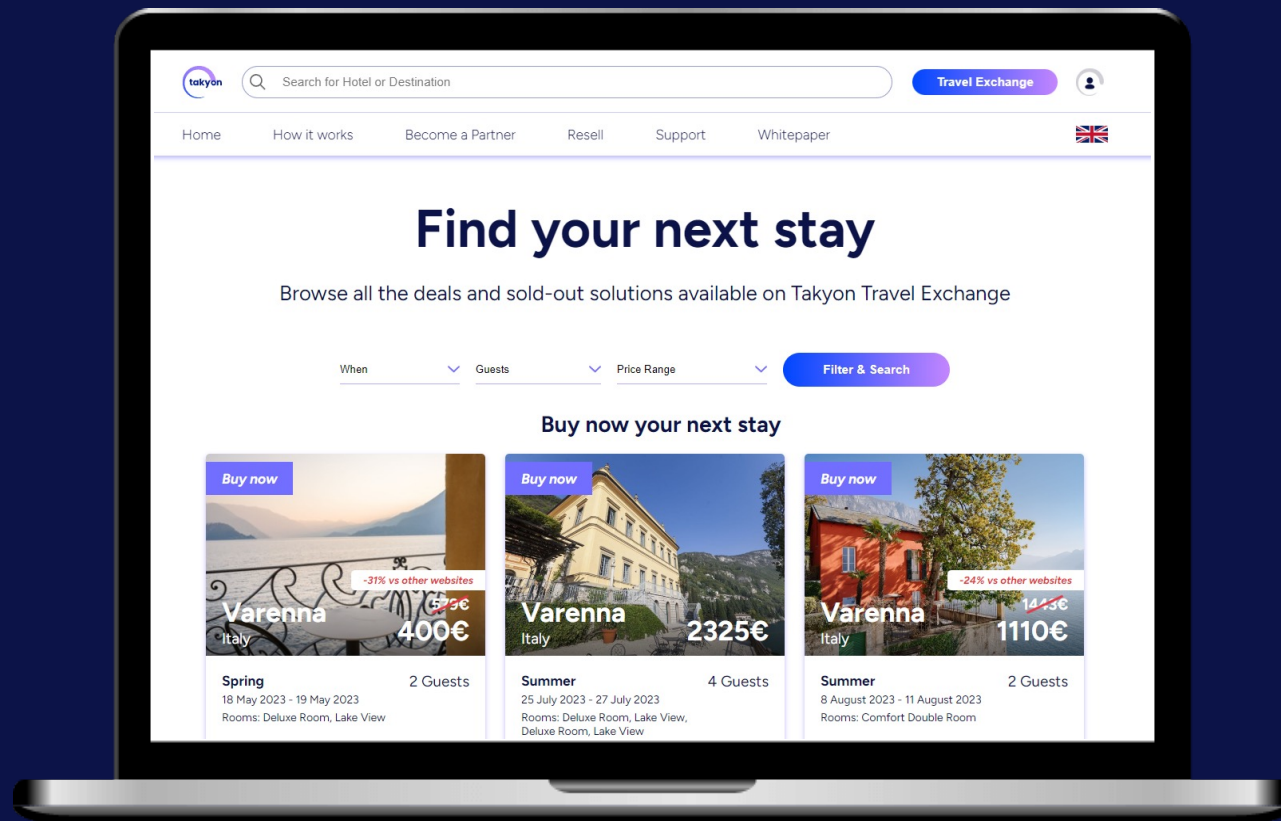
takyon

Search for Hotel or Destination

Travel Exchange

Home How it works Become a Partner Resell Support Whitepaper

Find your next stay

Browse all the deals and sold-out solutions available on Takyon Travel Exchange

When Guests Price Range Filter & Search

Buy now your next stay

Buy now
-31% vs other websites
Varenna
Italy
579€
400€
Spring
2 Guests
18 May 2023 - 19 May 2023
Rooms: Deluxe Room, Lake View

Buy now
Varenna
Italy
2325€
Summer
4 Guests
25 July 2023 - 27 July 2023
Rooms: Deluxe Room, Lake View, Deluxe Room, Lake View

Buy now
-24% vs other websites
Varenna
Italy
1443€
1110€
Summer
2 Guests
8 August 2023 - 11 August 2023
Rooms: Comfort Double Room